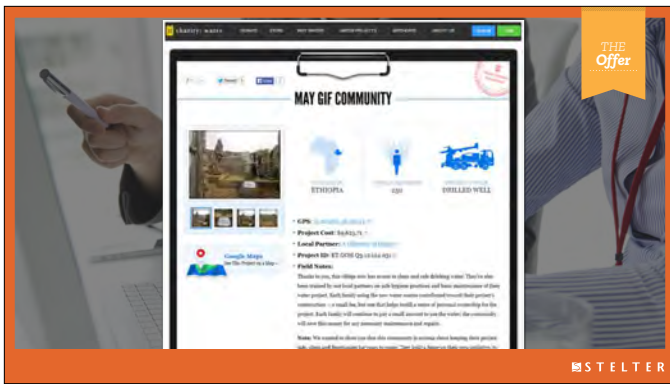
THE Offer

charity: water

DONATE STORE WHY WATER? COMPLETED PROJECTS 100% MODEL ABOUT US

Tweet Like

MAY GIF COMMUNITY

ETHIOPIA

150

DRILLED WELL

Google Maps

• GPS: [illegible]

• Project Cost: $9,825.71

• Local Partner: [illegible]

• Project ID: ET.OOM.Q3.10.022.051

• Field Notes:

Thanks to you, this village now has access to clean and safe drinking water! They've also been trained by our local partners on safe hygiene practices and basic maintenance of their water project. Each family using the new water source contributed toward their project's construction — a small fee, but one that helps instill a sense of personal ownership for the project. Each family will continue to pay a small amount to use the water; the community will save this money for any necessary maintenance and repairs.

Note: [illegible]

STELTER